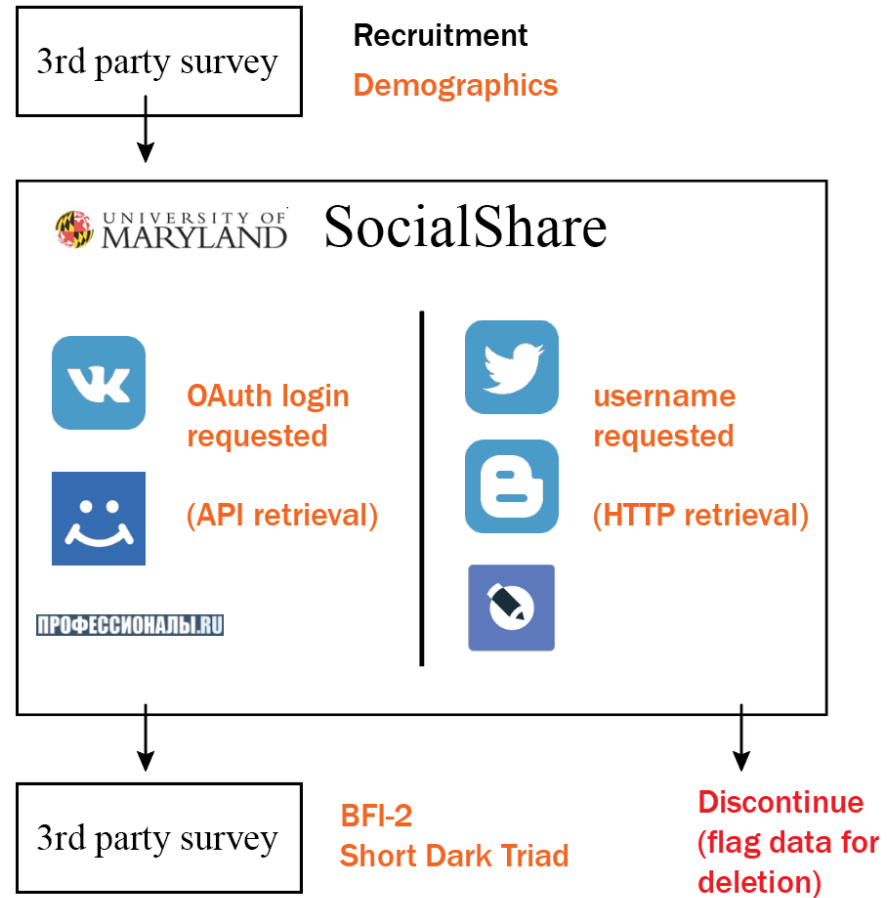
3rd party survey

Recruitment
Demographics

UNIVERSITY OF MARYLAND SocialShare

OAuth login requested

(API retrieval)

ПРОФЕССИОНАЛЫ.RU

username requested

(HTTP retrieval)

3rd party survey

BFI-2
Short Dark Triad

Discontinue (flag data for deletion)